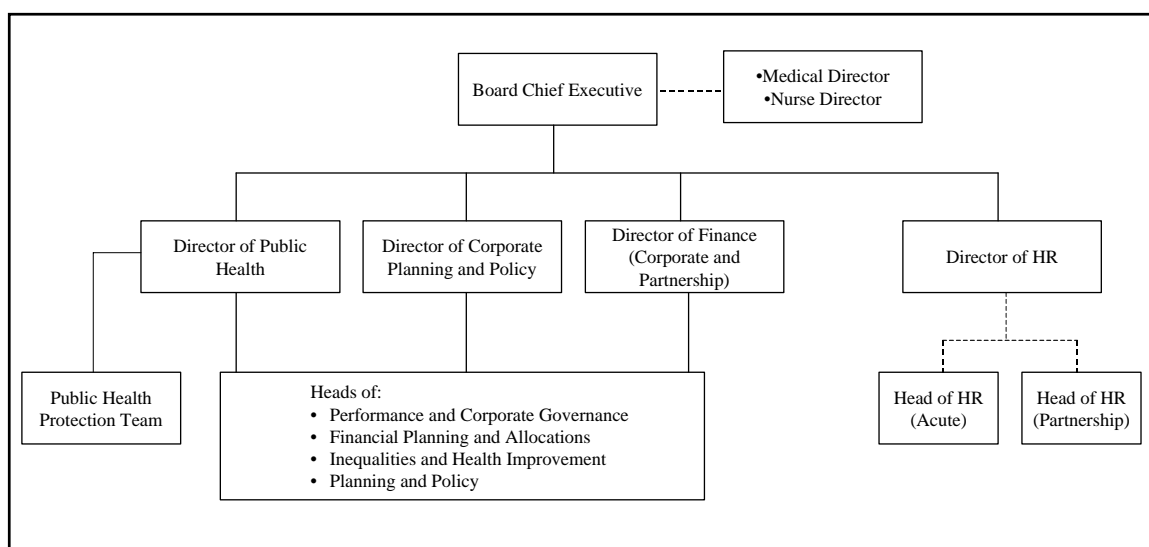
Board Chief Executive

•Medical Director
•Nurse Director

Director of Public Health

Director of Corporate Planning and Policy

Director of Finance (Corporate and Partnership)

Director of HR

Public Health Protection Team

Heads of:
• Performance and Corporate Governance
• Financial Planning and Allocations
• Inequalities and Health Improvement
• Planning and Policy

Head of HR (Acute)

Head of HR (Partnership)